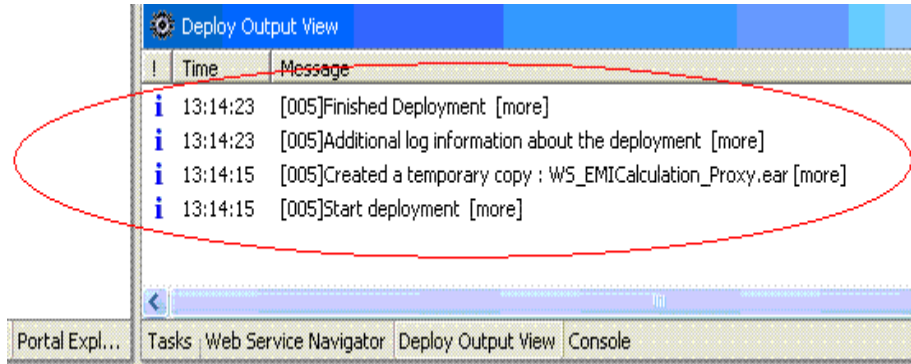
Deploy Output View

| ! | Time | Message |
|---|---|---|
| i | 13:14:23 | [005]Finished Deployment [more] |
| i | 13:14:23 | [005]Additional log information about the deployment [more] |
| i | 13:14:15 | [005]Created a temporary copy : WS_EMICalculation_Proxy.ear [more] |
| i | 13:14:15 | [005]Start deployment [more] |

Portal Expl... Tasks Web Service Navigator Deploy Output View Console